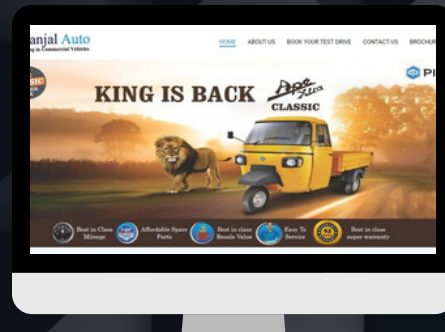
anjal Auto
g in Commercial Vehicles

HOME ABOUT US BOOK YOUR TEST DRIVE CONTACT US BROCHURE

KING IS BACK

Ape Xtra
CLASSIC

PI

Best in Class Mileage
Affordable Spare Parts
Best in class Resale Value
Easy To Service
Best in class super warranty